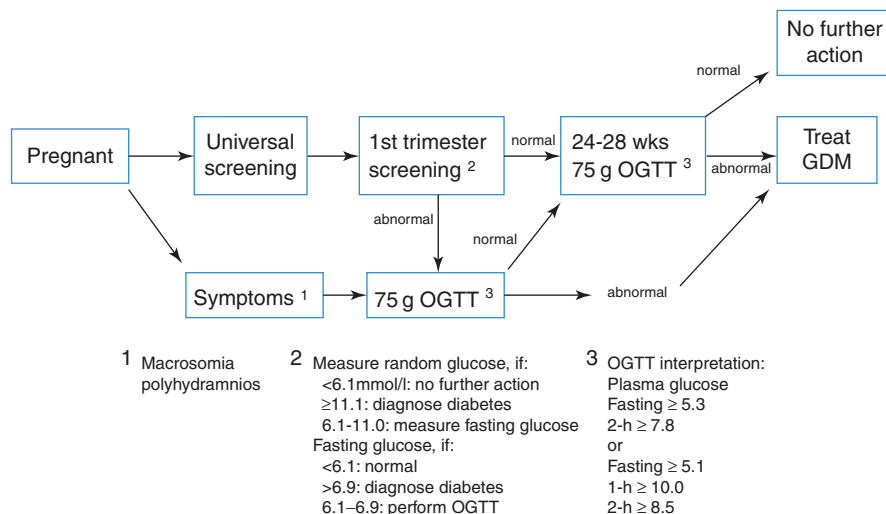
Pregnant

Universal screening

1st trimester screening $^2$

normal

24-28 wks 75 g OGTT $^3$

normal

No further action

abnormal

Treat GDM

abnormal

normal

Symptoms $^1$

75 g OGTT $^3$

abnormal

1 Macrosomia polyhydramnios

2 Measure random glucose, if:
<6.1mmol/l: no further action
≥11.1: diagnose diabetes
6.1-11.0: measure fasting glucose
Fasting glucose, if:
<6.1: normal
>6.9: diagnose diabetes
6.1–6.9: perform OGTT

3 OGTT interpretation:
Plasma glucose
Fasting ≥ 5.3
2-h ≥ 7.8
or
Fasting ≥ 5.1
1-h ≥ 10.0
2-h ≥ 8.5